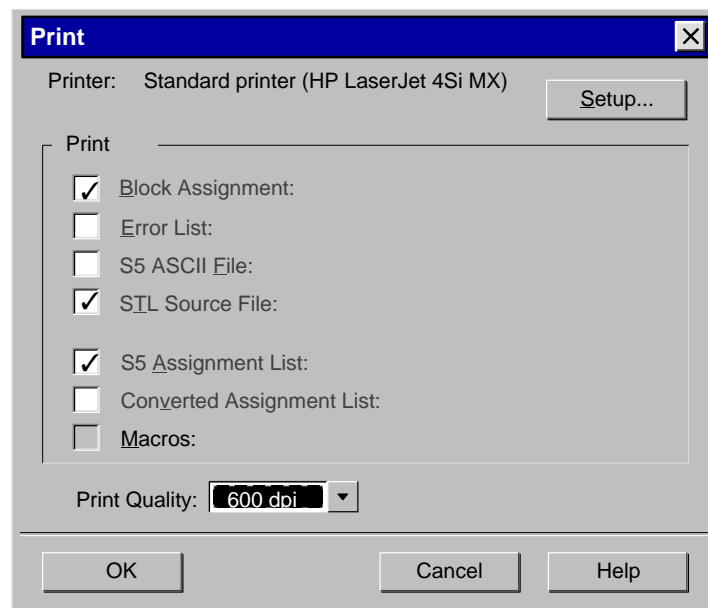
Print

Printer: Standard printer (HP LaserJet 4Si MX)

Setup...

Print

Block Assignment:

Error List:

S5 ASCII File:

STL Source File:

S5 Assignment List:

Converted Assignment List:

Macros:

Print Quality: 600 dpi

OK

Cancel

Help